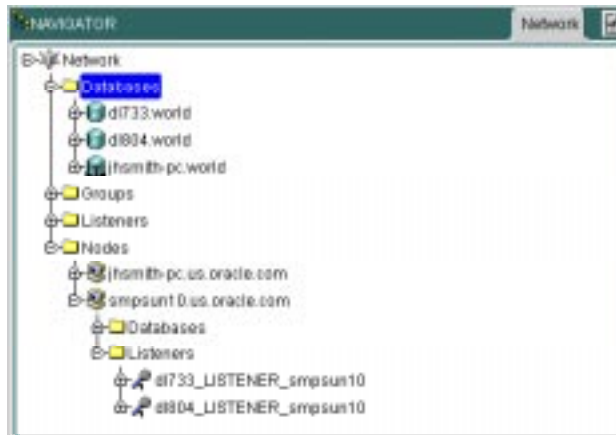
NAVIGATOR
Network
Network
Databases
dl733.world
dl804.world
jhsmith-pc.world
Groups
Listeners
Nodes
jhsmith-pc.us.oracle.com
smpsun10.us.oracle.com
Databases
Listeners
dl733_LISTENER_smpsun10
dl804_LISTENER_smpsun10